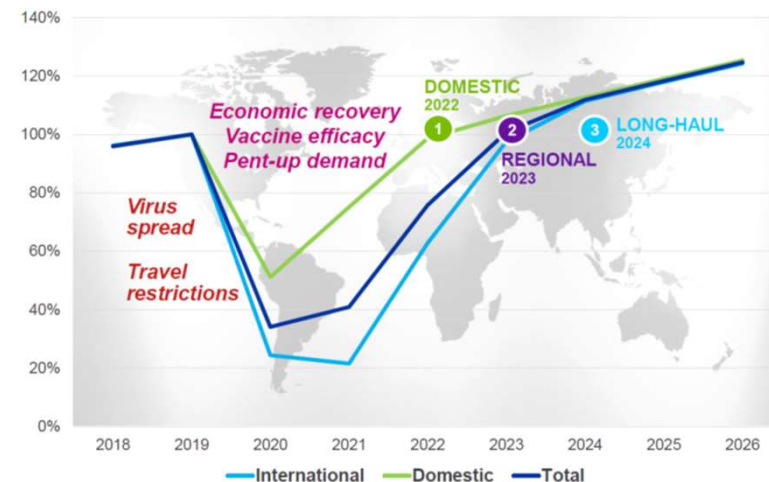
140%
120%
100%
80%
60%
40%
20%
0%

2018 2019 2020 2021 2022 2023 2024 2025 2026

Economic recovery
Vaccine efficacy
Pent-up demand

Virus spread

Travel restrictions

DOMESTIC 2022
1
2
REGIONAL 2023
3
LONG-HAUL 2024

International
Domestic
Total